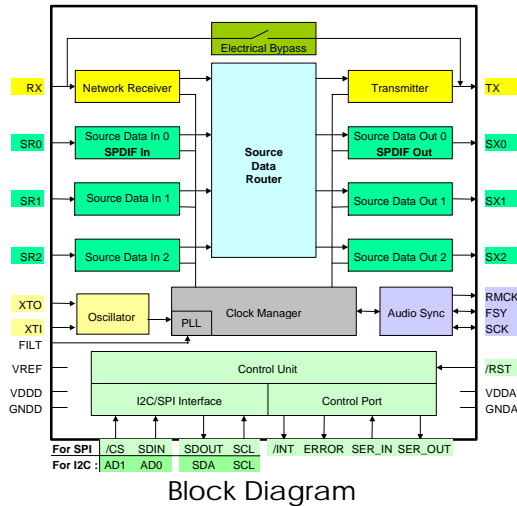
Electrical Bypass

RX
Network Receiver
Source Data Router
Transmitter
TX

SR0
Source Data In 0
SPDIF In
Source Data Out 0
SPDIF Out
SX0

SR1
Source Data In 1
Source Data Out 1
SX1

SR2
Source Data In 2
Source Data Out 2
SX2

XTO
XTI
FILT
Oscillator
PLL
Clock Manager
Audio Sync
RMCK
FSY
SCK

VREF
VDDD
GNDD
Control Unit
I2C/SPI Interface
Control Port
/RST
VDDA
GNDA

| For SPI | /CS | SDIN | SDOUT | SCL | /INT | ERROR | SER_IN | SER_OUT |
|---|---|---|---|---|---|---|---|---|
| For I2C : | AD1 | AD0 | SDA | SCL | | | | |

Block Diagram